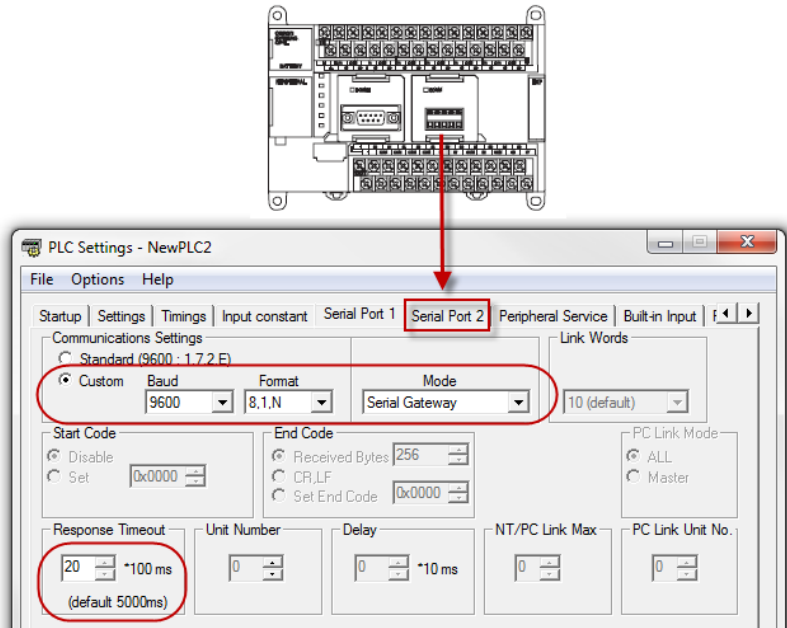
PLC Settings - NewPLC2

File Options Help

Startup | Settings | Timings | Input constant | Serial Port 1 | Serial Port 2 | Peripheral Service | Built-in Input

Communications Settings

Standard (9600 ; 1,7,2,E)

Custom Baud Format Mode

9600 8,1,N Serial Gateway

Link Words

10 (default)

Start Code

Disable

Set 0x0000

End Code

Received Bytes 256

CR,LF

Set End Code 0x0000

PC Link Mode

ALL

Master

Response Timeout

20 *100 ms

(default 5000ms)

Unit Number

0

Delay

0 *10 ms

NT/PC Link Max

0

PC Link Unit No.

0